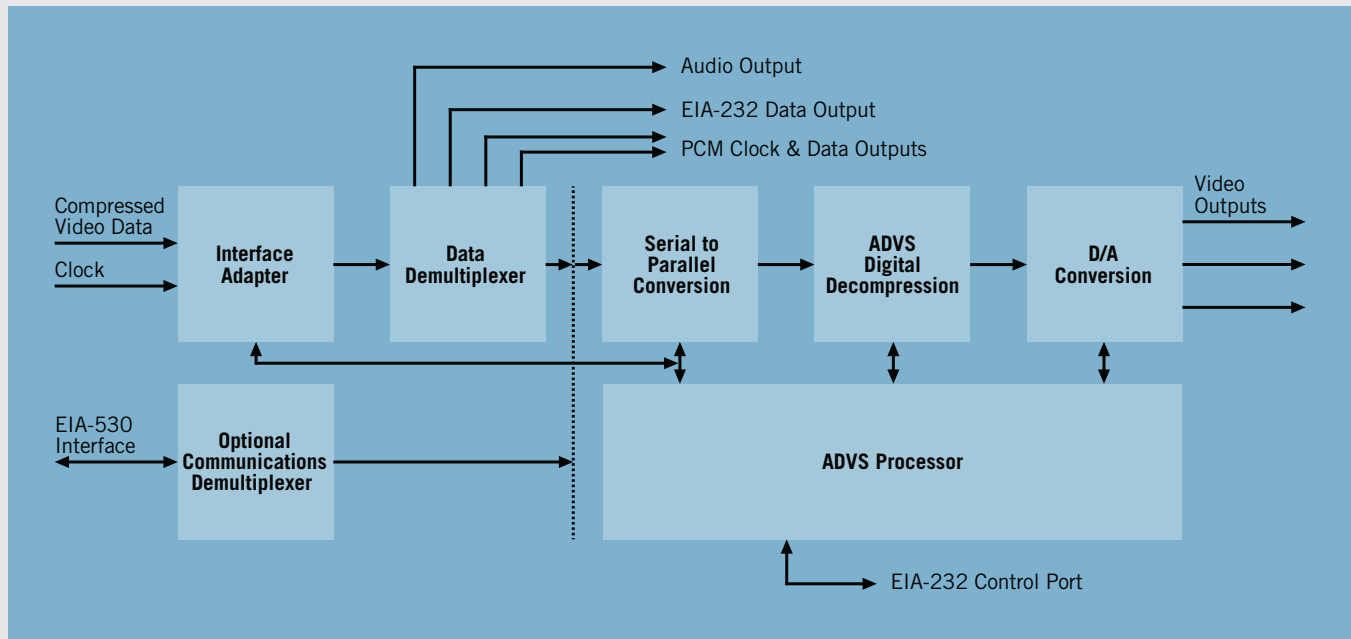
Audio Output

EIA-232 Data Output

PCM Clock & Data Outputs

Compressed Video Data

Clock

Interface Adapter

Data Demultiplexer

Serial to Parallel Conversion

ADVS Digital Decompression

D/A Conversion

Video Outputs

EIA-530 Interface

Optional Communications Demultiplexer

ADVS Processor

EIA-232 Control Port